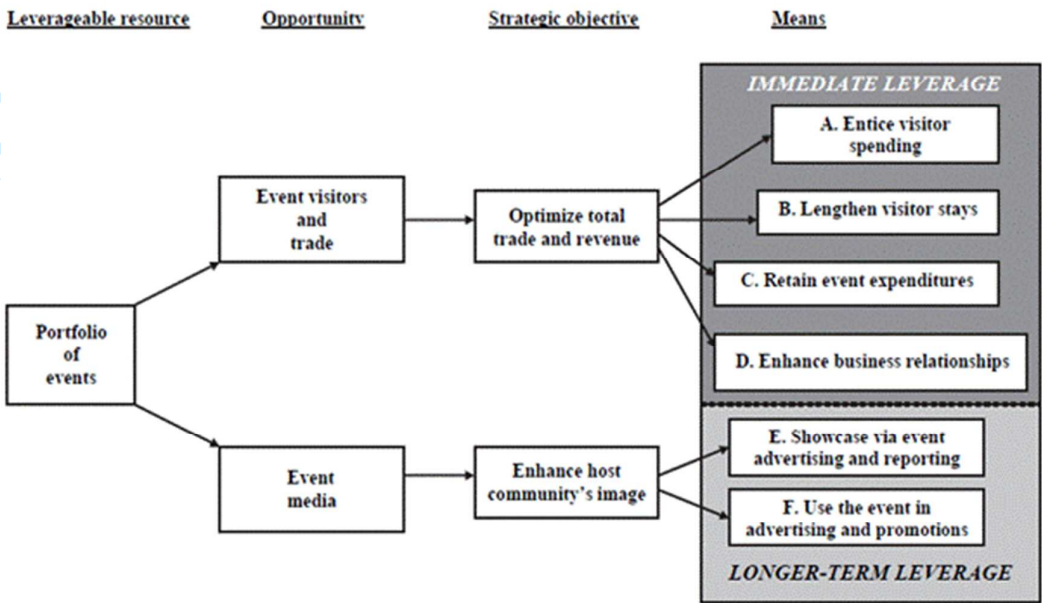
Leverageable resource

Opportunity

Strategic objective

Means

IMMEDIATE LEVERAGE

Portfolio of events

Event visitors and trade

Optimize total trade and revenue

A. Entice visitor spending

B. Lengthen visitor stays

C. Retain event expenditures

D. Enhance business relationships

Event media

Enhance host community's image

E. Showcase via event advertising and reporting

F. Use the event in advertising and promotions

LONGER-TERM LEVERAGE